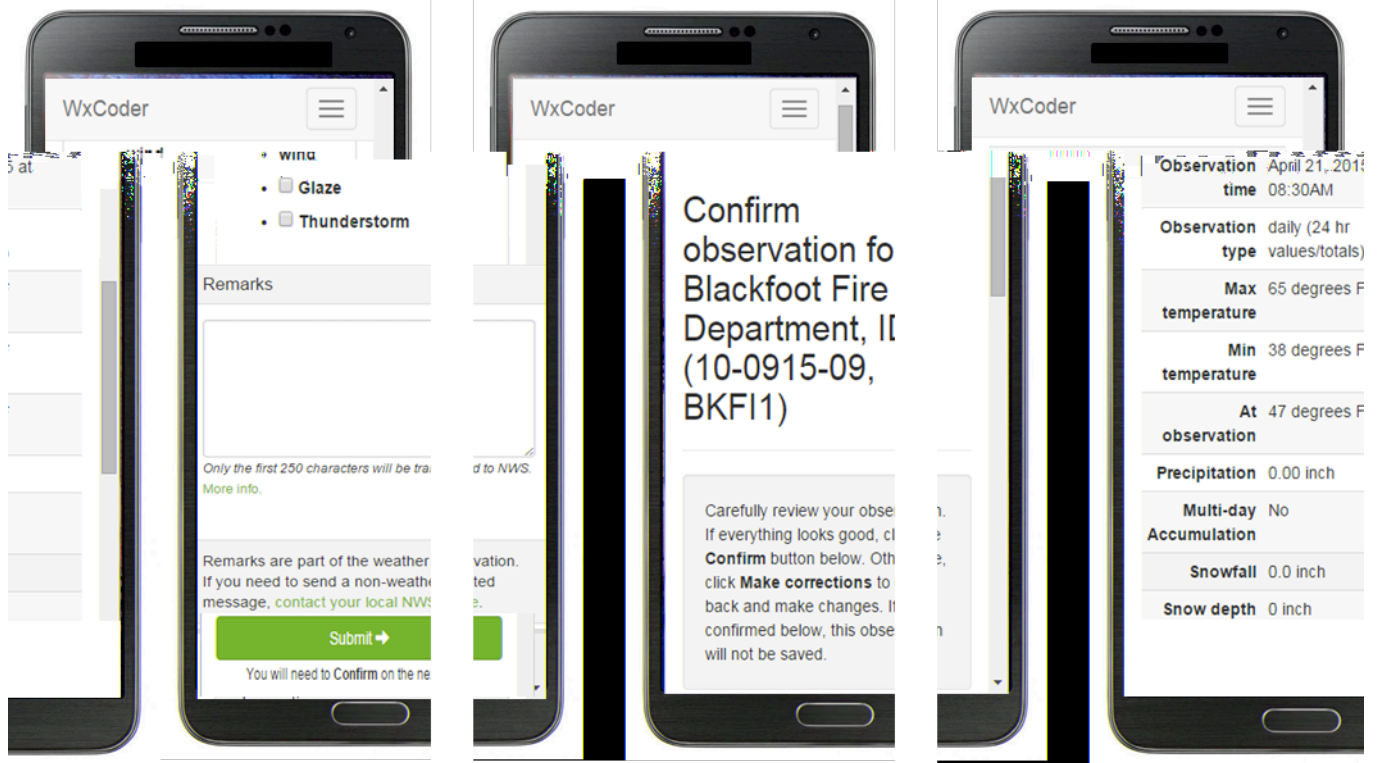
WxCoder

5 at

Wind

Glaze

Thunderstorm

Remarks

Only the first 250 characters will be tra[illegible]d to NWS.
More info.

Remarks are part of the weather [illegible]vation. If you need to send a non-weathe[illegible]ted message, contact your local NWS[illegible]e.

Submit ➔

You will need to Confirm on the ne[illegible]

WxCoder

Confirm observation fo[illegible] Blackfoot Fire Department, I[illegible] (10-0915-09, BKFI1)

Carefully review your obse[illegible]n. If everything looks good, cl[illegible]e Confirm button below. Oth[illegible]e, click Make corrections to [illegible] back and make changes. I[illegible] confirmed below, this obse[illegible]n will not be saved.

WxCoder

| | |
|---|---|
| Observation time | April 21, 2015 08:30AM |
| Observation type | daily (24 hr values/totals) |
| Max temperature | 65 degrees F |
| Min temperature | 38 degrees F |
| At observation | 47 degrees F |
| Precipitation | 0.00 inch |
| Multi-day Accumulation | No |
| Snowfall | 0.0 inch |
| Snow depth | 0 inch |